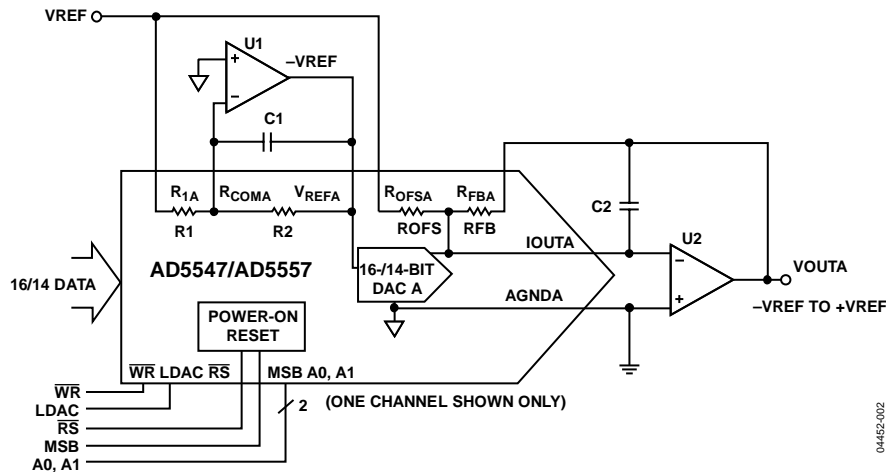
VREF

U1

+

–

–VREF

C1

$R_{1A}$

$R_{COMA}$

$V_{REFA}$

$R_{OFSA}$

$R_{FBA}$

C2

R1

R2

ROFS

RFB

IOUTA

U2

–

+

VOUTA

16/14 DATA

AD5547/AD5557

16-/14-BIT DAC A

AGNDA

–VREF TO +VREF

POWER-ON RESET

$\overline{WR}$ LDAC $\overline{RS}$

MSB A0, A1

$\overline{WR}$

LDAC

$\overline{RS}$

MSB

A0, A1

2

(ONE CHANNEL SHOWN ONLY)

04452-002